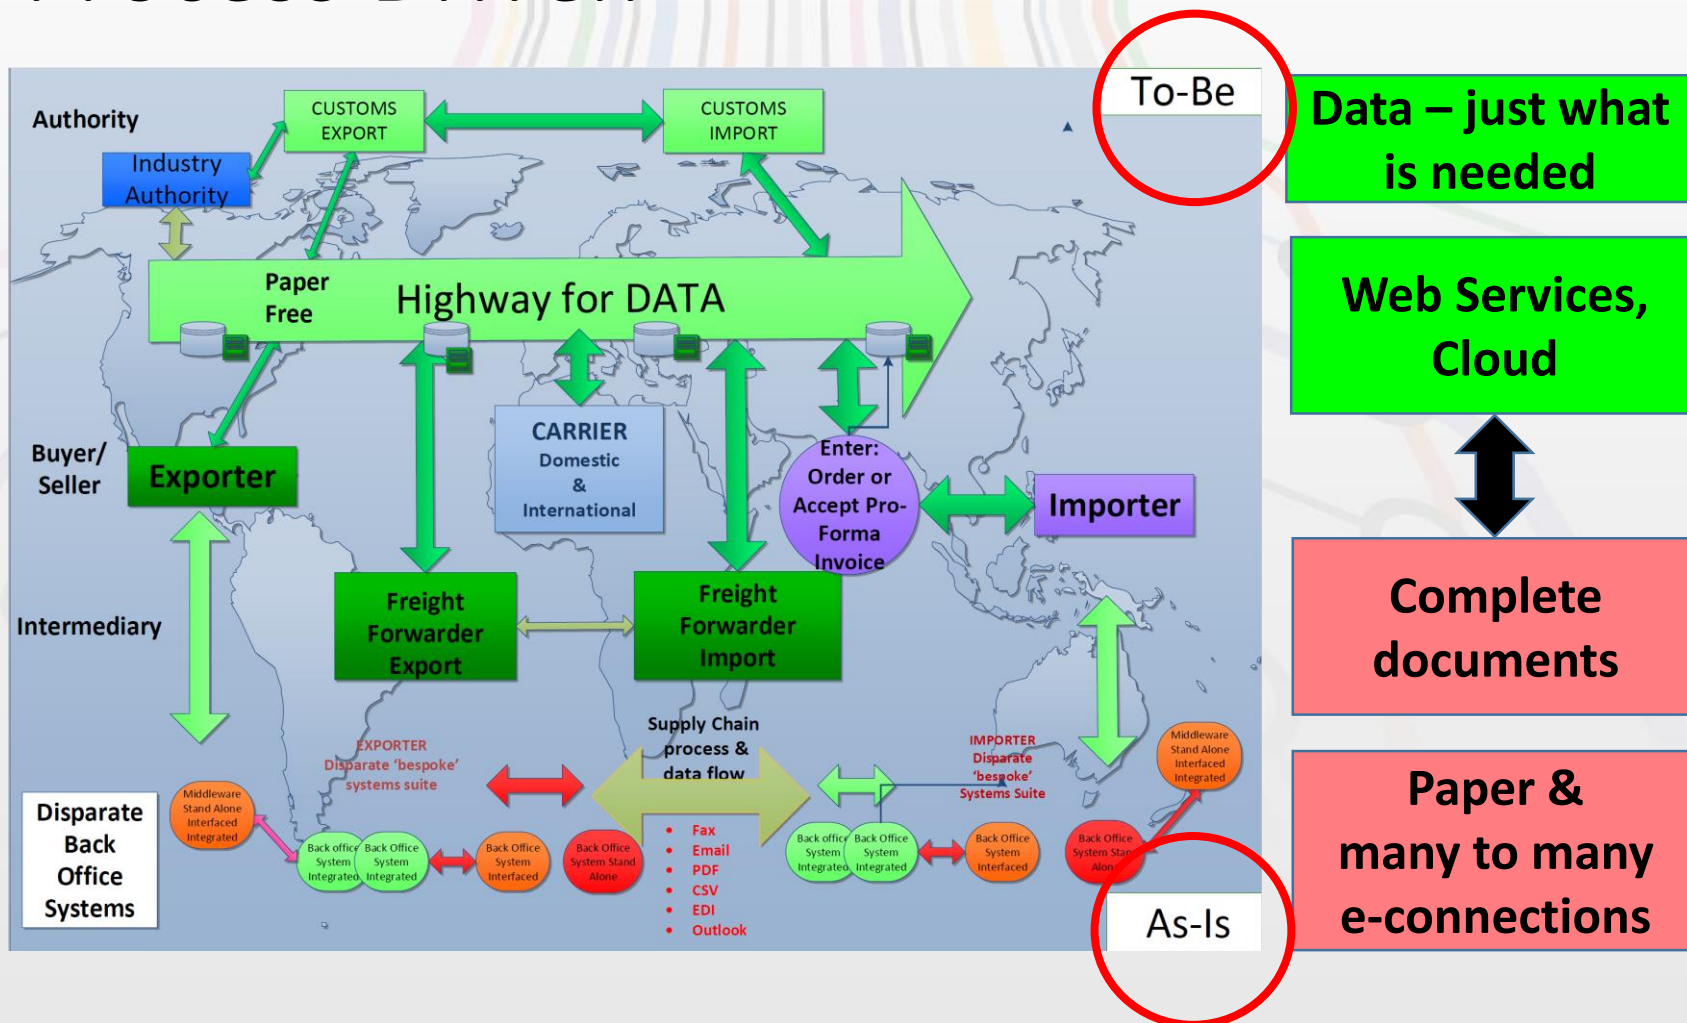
To-Be

Authority

CUSTOMS EXPORT

CUSTOMS IMPORT

Industry Authority

Paper Free

Highway for DATA

Buyer/ Seller

Exporter

CARRIER Domestic & International

Enter: Order or Accept Pro-Forma Invoice

Importer

Intermediary

Freight Forwarder Export

Freight Forwarder Import

Supply Chain process & data flow

EXPORTER Disparate 'bespoke' systems suite

IMPORTER Disparate 'bespoke' Systems Suite

Disparate Back Office Systems

Middleware Stand Alone Interfaced Integrated

Back office System Integrated

Back Office System Integrated

Back Office System Interfaced

Back Office System Stand Alone

- Fax
- Email
- PDF
- CSV
- EDI
- Outlook

Back office System Integrated

Back Office System Integrated

Back Office System Interfaced

Back Office System Stand Alone

Middleware Stand Alone Interfaced Integrated

As-Is

Data – just what is needed

Web Services, Cloud

Complete documents

Paper & many to many e-connections